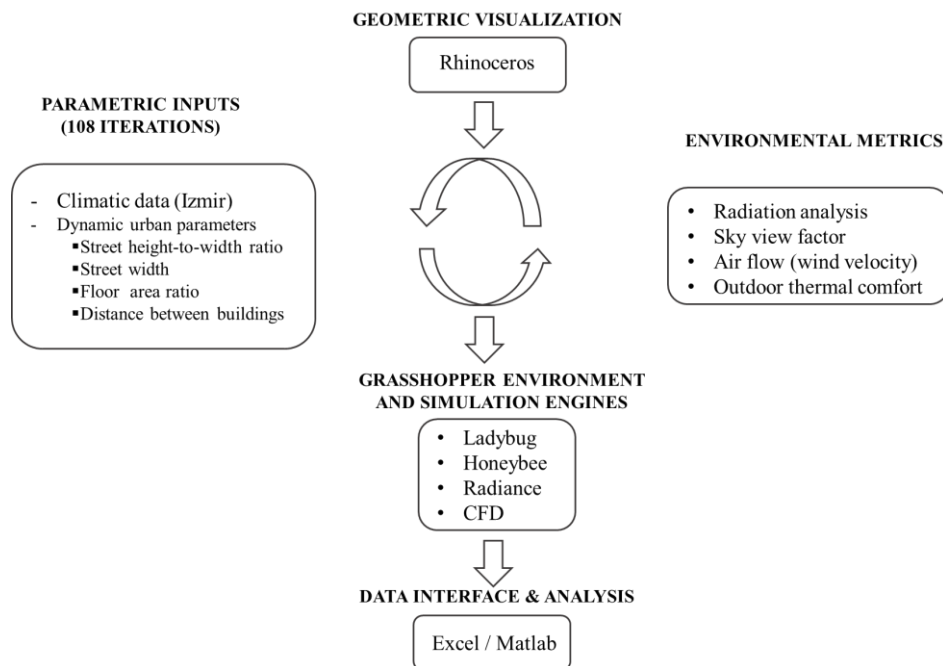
GEOMETRIC VISUALIZATION

Rhinoceros

PARAMETRIC INPUTS (108 ITERATIONS)

- Climatic data (Izmir)
- Dynamic urban parameters
▪Street height-to-width ratio
▪Street width
▪Floor area ratio
▪Distance between buildings

ENVIRONMENTAL METRICS

• Radiation analysis
• Sky view factor
• Air flow (wind velocity)
• Outdoor thermal comfort

GRASSHOPPER ENVIRONMENT AND SIMULATION ENGINES

• Ladybug
• Honeybee
• Radiance
• CFD

DATA INTERFACE & ANALYSIS

Excel / Matlab